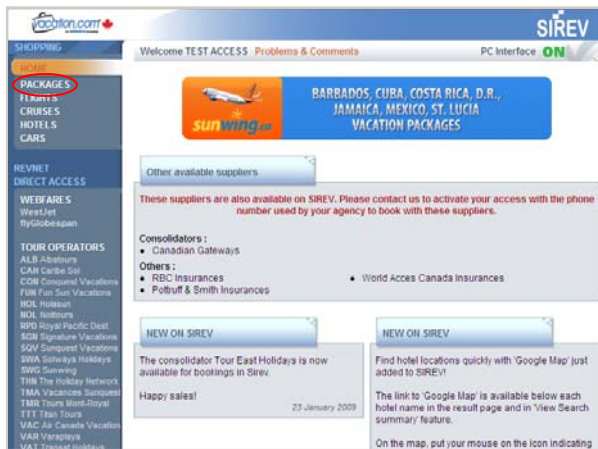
vacation.com

SIREV

SHOPPING

HOME

PACKAGES

FLIGHTS

CRUISES

HOTELS

CARS

REVNET DIRECT ACCESS

WEBFARES

WestJet

flyGlobespan

TOUR OPERATORS

ALB Albatours

CAR Caribe Sol

CON Conquest Vacations

FUN Fun Sun Vacations

HOL Holasun

NOL Nolitours

RPD Royal Pacific Dest.

SGN Signature Vacations

SQV Sunquest Vacations

SWA Sellways Holidays

SWG Sunwing

THN The Holiday Network

TMA Vacances Sunquest

TMR Tours Mont-Royal

TTT Titan Tours

VAC Air Canada Vacations

VAR Varaplaya

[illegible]

Welcome TEST ACCESS Problems & Comments

PC Interface ON

BARBADOS, CUBA, COSTA RICA, D.R., JAMAICA, MEXICO, ST. LUCIA VACATION PACKAGES

sunwing.ca

Other available suppliers

These suppliers are also available on SIREV. Please contact us to activate your access with the phone number used by your agency to book with these suppliers.

Consolidators :
• Canadian Gateways

Others :
• RBC Insurances
• Pottruff & Smith Insurances
• World Acces Canada Insurances

NEW ON SIREV

The consolidator Tour East Holidays is now available for bookings in Sirev.

Happy sales!

23 January 2009

NEW ON SIREV

Find hotel locations quickly with 'Google Map' just added to SIREV!

The link to 'Google Map' is available below each hotel name in the result page and in 'View Search summary' feature.

On the map, put your mouse on the icon indicating